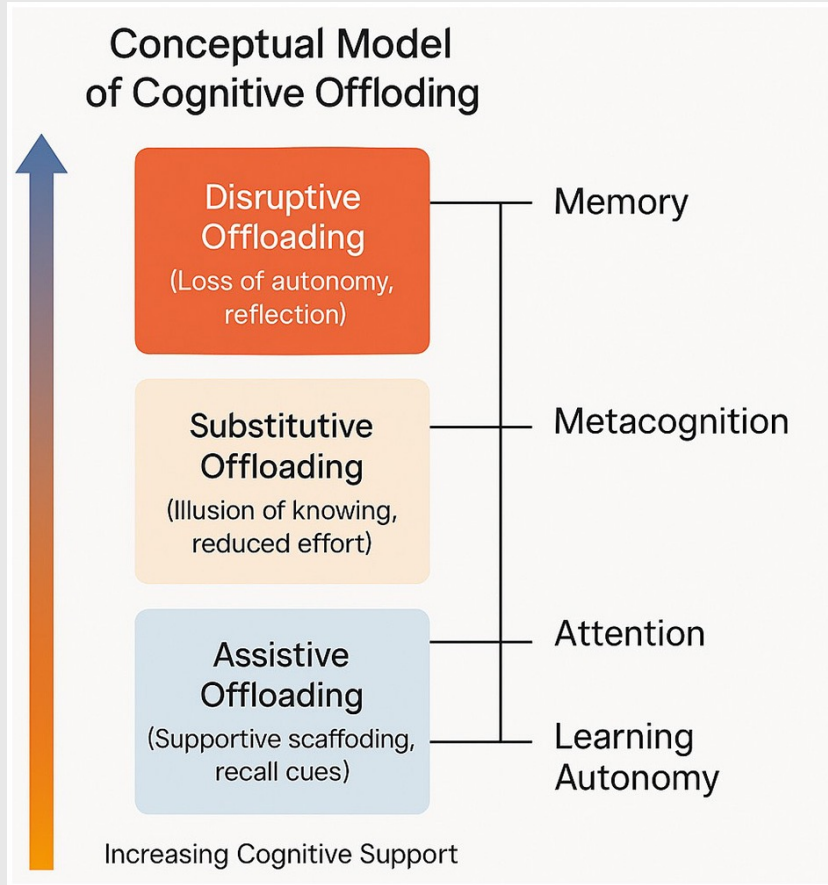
Conceptual Model of Cognitive Offloading

Disruptive Offloading
(Loss of autonomy, reflection)

Memory

Substitutive Offloading
(Illusion of knowing, reduced effort)

Metacognition

Assistive Offloading
(Supportive scaffolding, recall cues)

Attention

Learning Autonomy

Increasing Cognitive Support